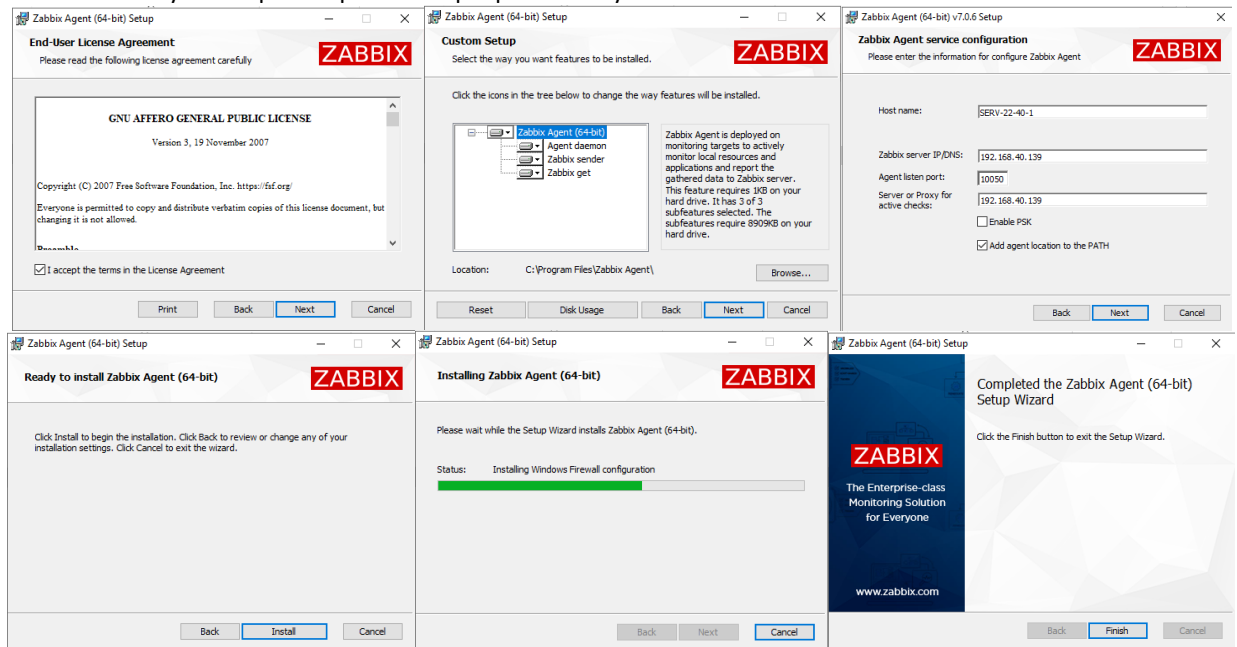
Zabbix Agent (64-bit) Setup

End-User License Agreement
Please read the following license agreement carefully

ZABBIX

GNU AFFERO GENERAL PUBLIC LICENSE

Version 3, 19 November 2007

Copyright (C) 2007 Free Software Foundation, Inc. https://fsf.org/

Everyone is permitted to copy and distribute verbatim copies of this license document, but changing it is not allowed.

Preamble

I accept the terms in the License Agreement

Print Back Next Cancel

Zabbix Agent (64-bit) Setup

Custom Setup
Select the way you want features to be installed.

ZABBIX

Click the icons in the tree below to change the way features will be installed.

Zabbix Agent (64-bit)
Agent daemon
Zabbix sender
Zabbix get

Zabbix Agent is deployed on monitoring targets to actively monitor local resources and applications and report the gathered data to Zabbix server. This feature requires 1KB on your hard drive. It has 3 of 3 subfeatures selected. The subfeatures require 8909KB on your hard drive.

Location: C:\Program Files\Zabbix Agent\

Browse...

Reset Disk Usage Back Next Cancel

Zabbix Agent (64-bit) v7.0.6 Setup

Zabbix Agent service configuration
Please enter the information for configure Zabbix Agent

ZABBIX

Host name: SERV-22-40-1

Zabbix server IP/DNS: 192.168.40.139

Agent listen port: 10050

Server or Proxy for active checks: 192.168.40.139

Enable PSK

Add agent location to the PATH

Back Next Cancel

Zabbix Agent (64-bit) Setup

Ready to install Zabbix Agent (64-bit)

ZABBIX

Click Install to begin the installation. Click Back to review or change any of your installation settings. Click Cancel to exit the wizard.

Back Install Cancel

Zabbix Agent (64-bit) Setup

Installing Zabbix Agent (64-bit)

ZABBIX

Please wait while the Setup Wizard installs Zabbix Agent (64-bit).

Status: Installing Windows Firewall configuration

Back Next Cancel

Zabbix Agent (64-bit) Setup

ZABBIX

The Enterprise-class Monitoring Solution for Everyone

www.zabbix.com

Completed the Zabbix Agent (64-bit) Setup Wizard

Click the Finish button to exit the Setup Wizard.

Back Finish Cancel